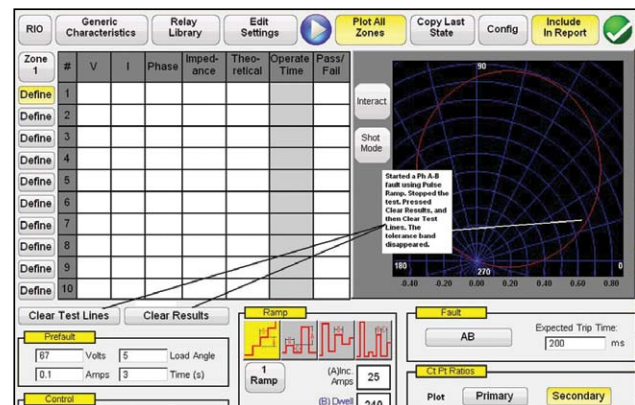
RIO | Generic Characteristics | Relay Library | Edit Settings | Plot All Zones | Copy Last State | Config | Include In Report

| Zone 1 | # | V | I | Phase | Impedance | Theoretical | Operate Time | Pass/Fail |
|---|---|---|---|---|---|---|---|---|
| Define | 1 | | | | | | | |
| Define | 2 | | | | | | | |
| Define | 3 | | | | | | | |
| Define | 4 | | | | | | | |
| Define | 5 | | | | | | | |
| Define | 6 | | | | | | | |
| Define | 7 | | | | | | | |
| Define | 8 | | | | | | | |
| Define | 9 | | | | | | | |
| Define | 10 | | | | | | | |

Interact

Shot Mode

90

Started a Ph A-B fault using Pulse Ramp. Stopped the test. Pressed Clear Results, and then Clear Test Lines. The tolerance band disappeared.

180

270

-0.40 -0.20 0.00 0.20 0.40 0.60 0.80

Clear Test Lines

Clear Results

Prefault

87 Volts 5 Load Angle

0.1 Amps 3 Time (s)

Control

Ramp

1 Ramp

(A)Inc. Amps 25

(B) Dwell 240

Fault

AB

Expected Trip Time: 200 ms

Ct Pt Ratios

Plot Primary Secondary